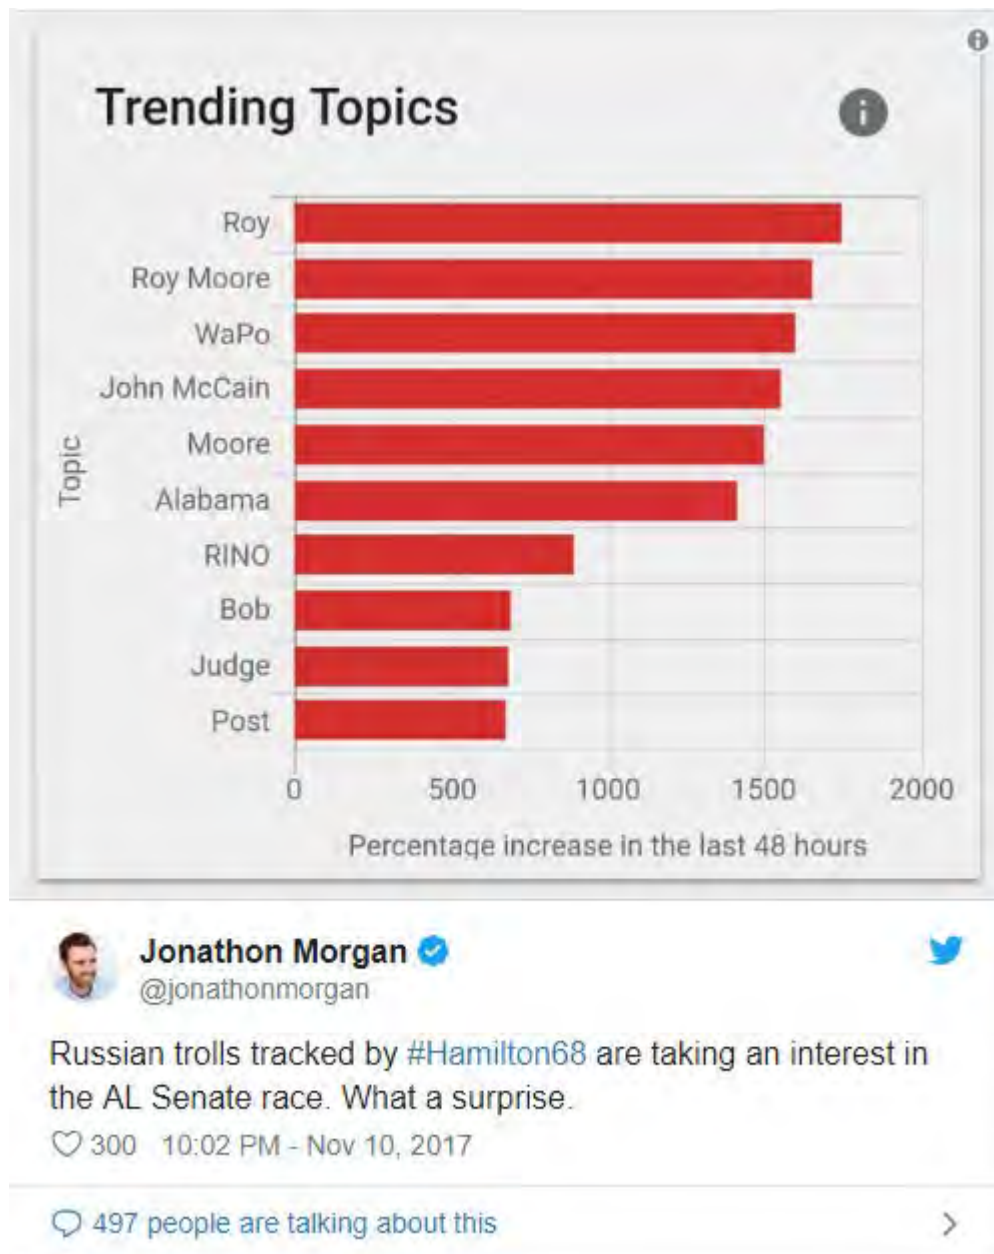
Trending Topics

Topic

Roy
Roy Moore
WaPo
John McCain
Moore
Alabama
RINO
Bob
Judge
Post

0 500 1000 1500 2000

Percentage increase in the last 48 hours

Jonathon Morgan
@jonathonmorgan

Russian trolls tracked by #Hamilton68 are taking an interest in the AL Senate race. What a surprise.

300 10:02 PM - Nov 10, 2017

497 people are talking about this